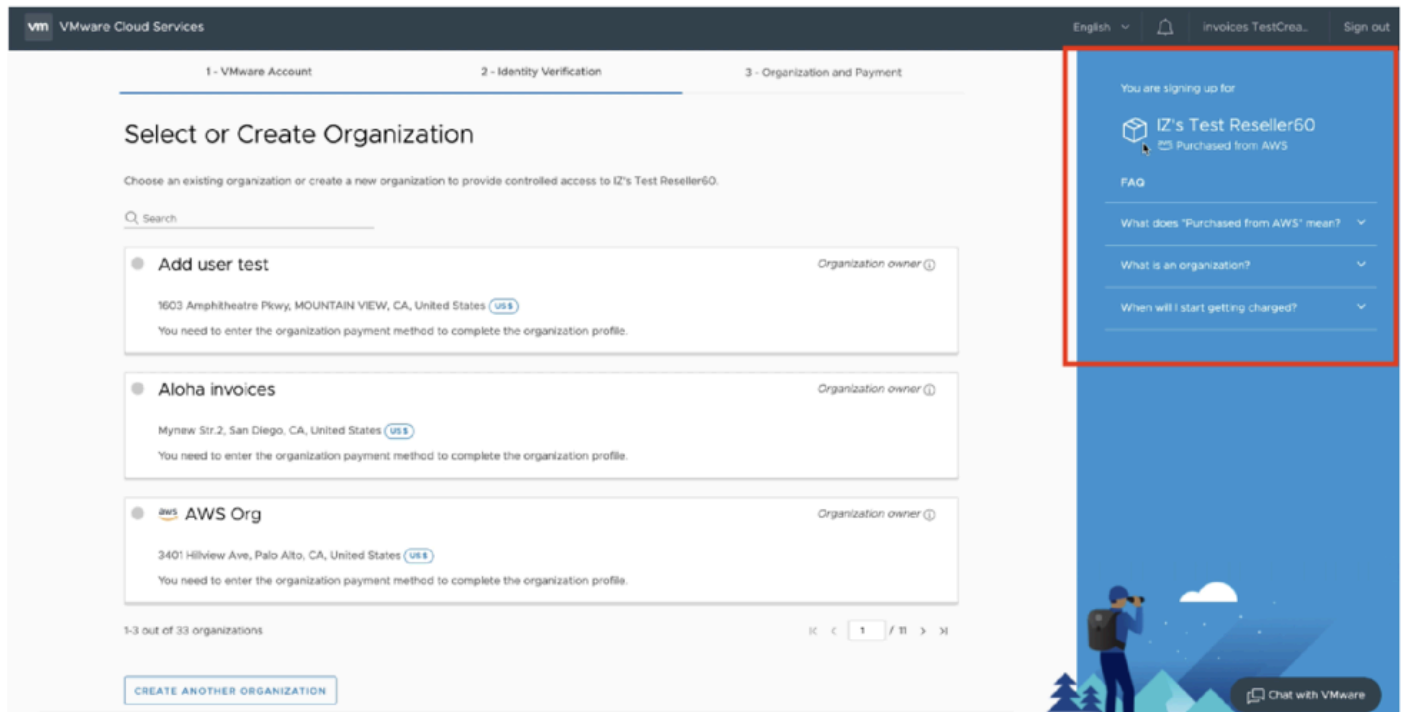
vm VMware Cloud Services

English

invoices TestCrea..

Sign out

1 - VMware Account

2 - Identity Verification

3 - Organization and Payment

Select or Create Organization

Choose an existing organization or create a new organization to provide controlled access to IZ's Test Reseller60.

Search

Add user test

Organization owner

1603 Amphitheatre Pkwy, MOUNTAIN VIEW, CA, United States US $

You need to enter the organization payment method to complete the organization profile.

Aloha invoices

Organization owner

Mynew Str.2, San Diego, CA, United States US $

You need to enter the organization payment method to complete the organization profile.

aws AWS Org

Organization owner

3401 Hillview Ave, Palo Alto, CA, United States US $

You need to enter the organization payment method to complete the organization profile.

1-3 out of 33 organizations

1 / 11

CREATE ANOTHER ORGANIZATION

You are signing up for

IZ's Test Reseller60

Purchased from AWS

FAQ

What does "Purchased from AWS" mean?

What is an organization?

When will I start getting charged?

Chat with VMware